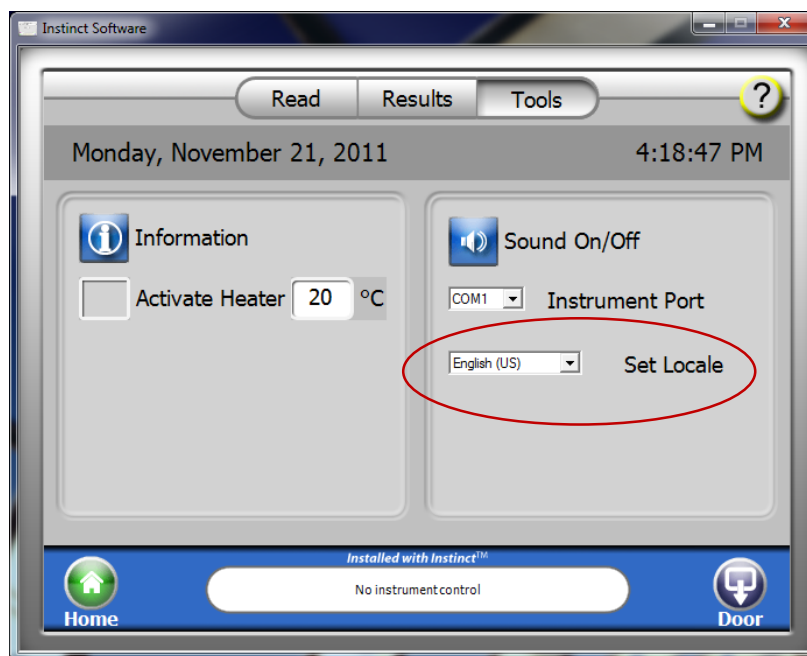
Instinct Software

Read | Results | Tools

?

Monday, November 21, 2011

4:18:47 PM

Information

Activate Heater 20 °C

Sound On/Off

COM1 Instrument Port

English (US) Set Locale

Installed with Instinct™

No instrument control

Home

Door